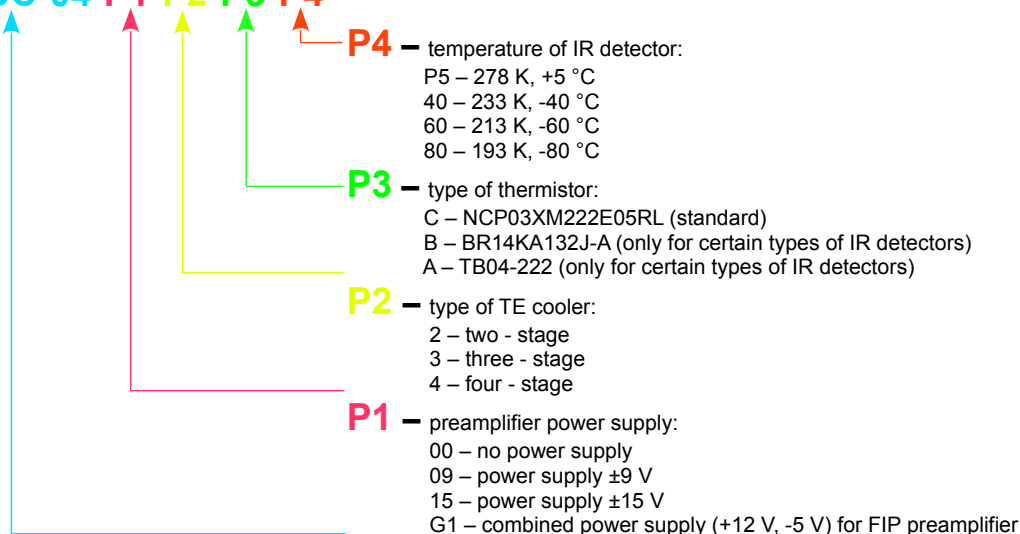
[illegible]

P4 – temperature of IR detector:
P5 – 278 K, +5 °C
40 – 233 K, -40 °C
60 – 213 K, -60 °C
80 – 193 K, -80 °C

P3 – type of thermistor:
C – NCP03XM222E05RL (standard)
B – BR14KA132J-A (only for certain types of IR detectors)
A – TB04-222 (only for certain types of IR detectors)

P2 – type of TE cooler:
2 – two - stage
3 – three - stage
4 – four - stage

P1 – preamplifier power supply:
00 – no power supply
09 – power supply ±9 V
15 – power supply ±15 V
G1 – combined power supply (+12 V, -5 V) for FIP preamplifier